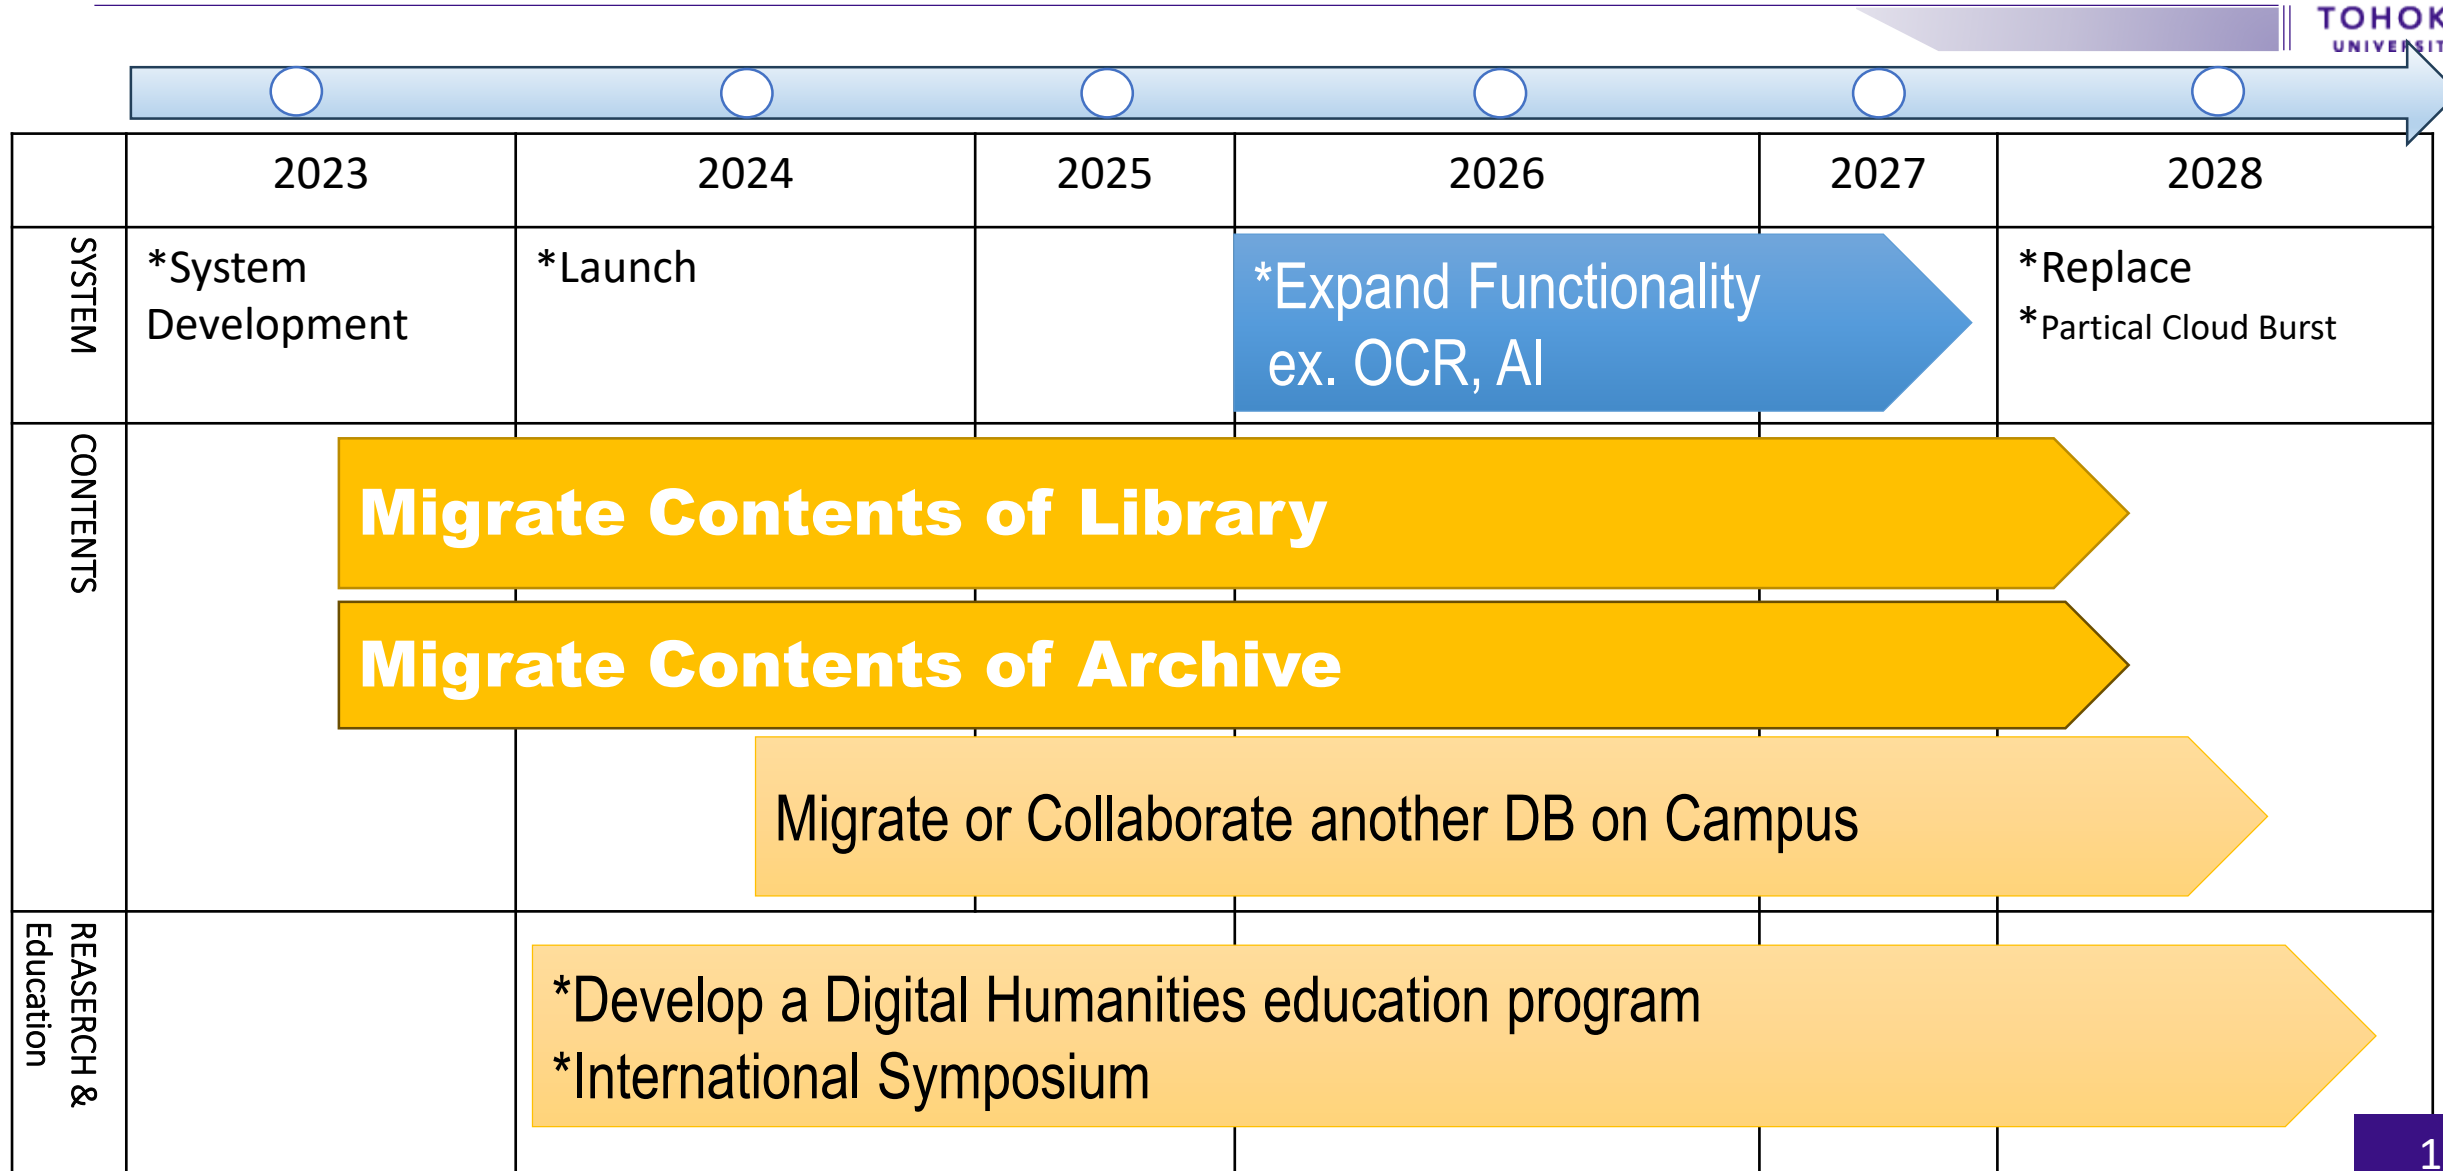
TOHOK
UNIVERSIT

| | 2023 | 2024 | 2025 | 2026 | 2027 | 2028 |
|---|---|---|---|---|---|---|
| SYSTEM | *System Development | *Launch | | *Expand Functionality ex. OCR, AI | | *Replace *Partical Cloud Burst |

CONTENTS

Migrate Contents of Library

Migrate Contents of Archive

Migrate or Collaborate another DB on Campus

REASERCH & Education

*Develop a Digital Humanities education program
*International Symposium

1